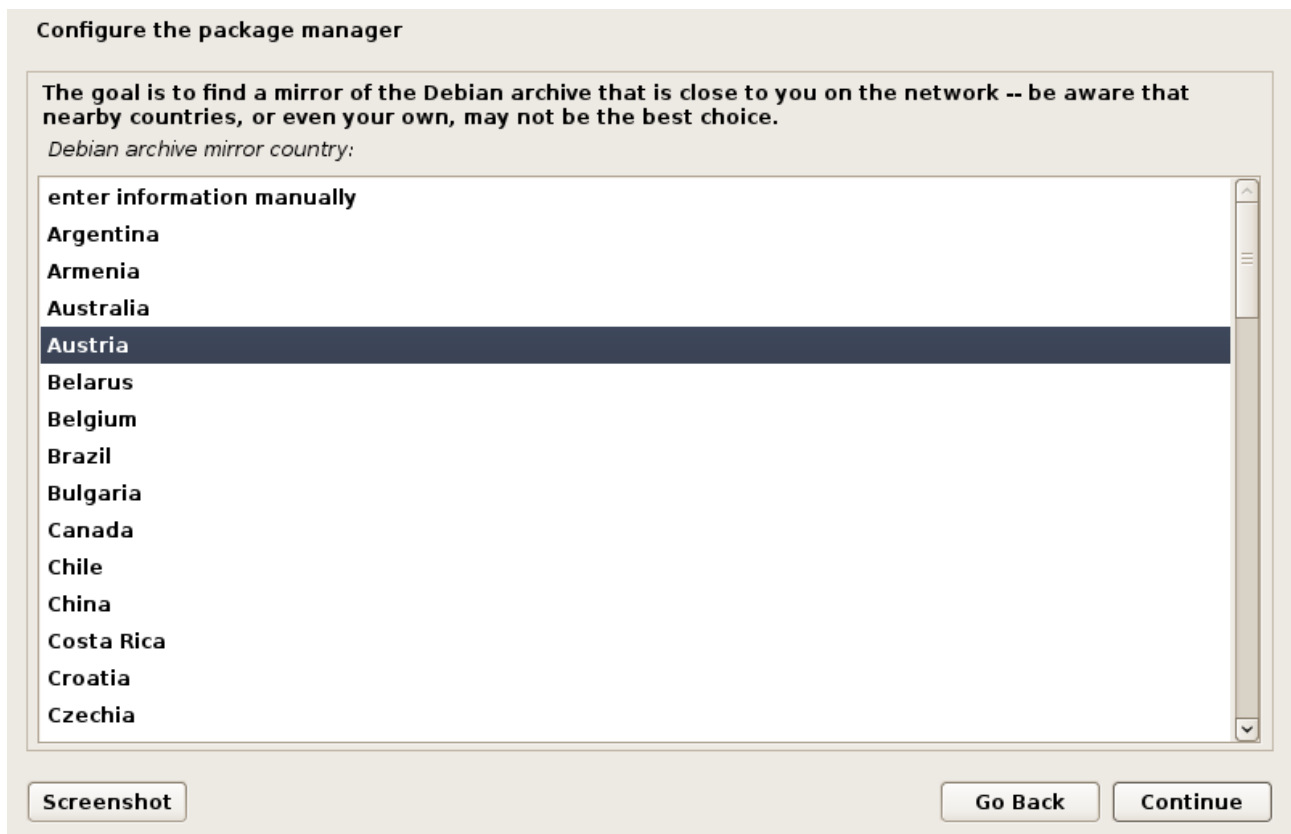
Configure the package manager

The goal is to find a mirror of the Debian archive that is close to you on the network -- be aware that nearby countries, or even your own, may not be the best choice.

Debian archive mirror country:

enter information manually
Argentina
Armenia
Australia
Austria
Belarus
Belgium
Brazil
Bulgaria
Canada
Chile
China
Costa Rica
Croatia
Czechia

Screenshot

Go Back

Continue